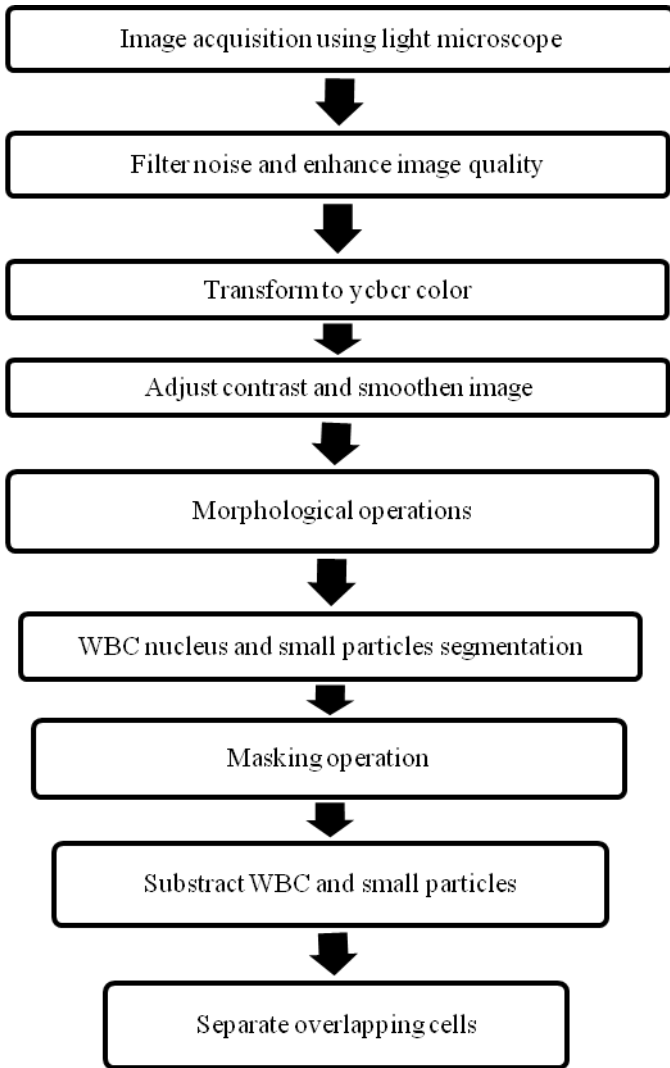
Image acquisition using light microscope

Filter noise and enhance image quality

Transform to ycbcr color

Adjust contrast and smoothen image

Morphological operations

WBC nucleus and small particles segmentation

Masking operation

Substract WBC and small particles

Separate overlapping cells